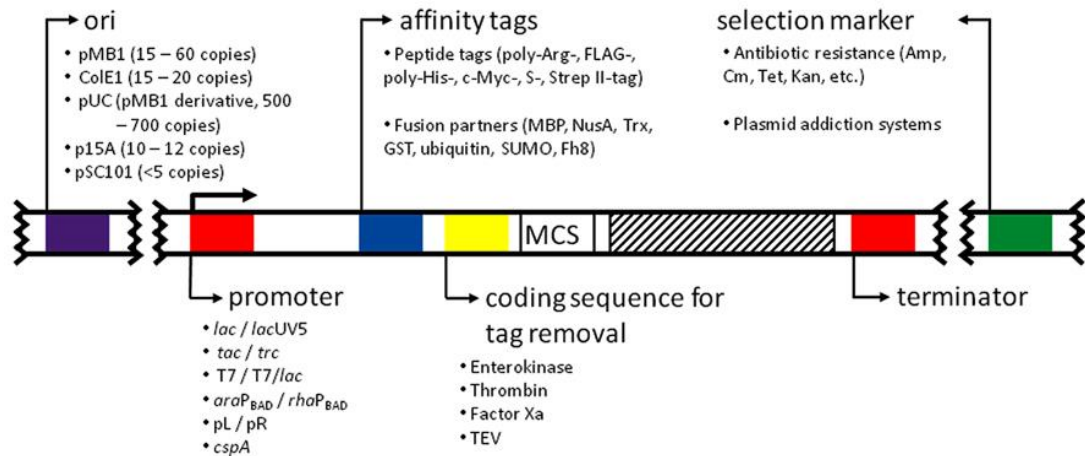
ori
• pMB1 (15 – 60 copies)
• ColE1 (15 – 20 copies)
• pUC (pMB1 derivative, 500 – 700 copies)
• p15A (10 – 12 copies)
• pSC101 (<5 copies)

affinity tags
• Peptide tags (poly-Arg-, FLAG-, poly-His-, c-Myc-, S-, Strep II-tag)
• Fusion partners (MBP, NusA, Trx, GST, ubiquitin, SUMO, Fh8)

selection marker
• Antibiotic resistance (Amp, Cm, Tet, Kan, etc.)
• Plasmid addiction systems

MCS

promoter
• *lac* / *lac*UV5
• *tac* / *trc*
• T7 / T7/*lac*
• *ara*P$_{BAD}$ / *rha*P$_{BAD}$
• pL / pR
• *cspA*

coding sequence for tag removal
• Enterokinase
• Thrombin
• Factor Xa
• TEV

terminator